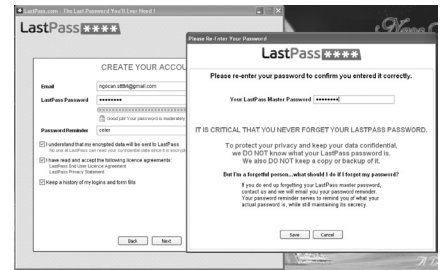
LastPass.com - The Last Password You'll Ever Need!

LastPass ****

CREATE YOUR ACCOU

Email ngocan.st8d@gmail.com

LastPass Password ••••••••

Good job! Your password is moderately

Password Reminder cster

I understand that my encrypted data will be sent to LastPass
No one at LastPass can read your confidential data since it is encrypted

I have read and accept the following license agreements:
LastPass End User License Agreement
LastPass Privacy Statement

Keep a history of my logins and form fills

Back Next

Please Re-Enter Your Password

LastPass ****

Please re-enter your password to confirm you entered it correctly.

Your LastPass Master Password ••••••••

IT IS CRITICAL THAT YOU NEVER FORGET YOUR LASTPASS PASSWORD.

To protect your privacy and keep your data confidential, we DO NOT know what your LastPass password is. We also DO NOT keep a copy or backup of it.

But I'm a forgetful person....what should I do if I forget my password?

If you do end up forgetting your LastPass master password, contact us and we will email you your password reminder. Your password reminder serves to remind you of what your actual password is, while still maintaining its secrecy.

Save Cancel